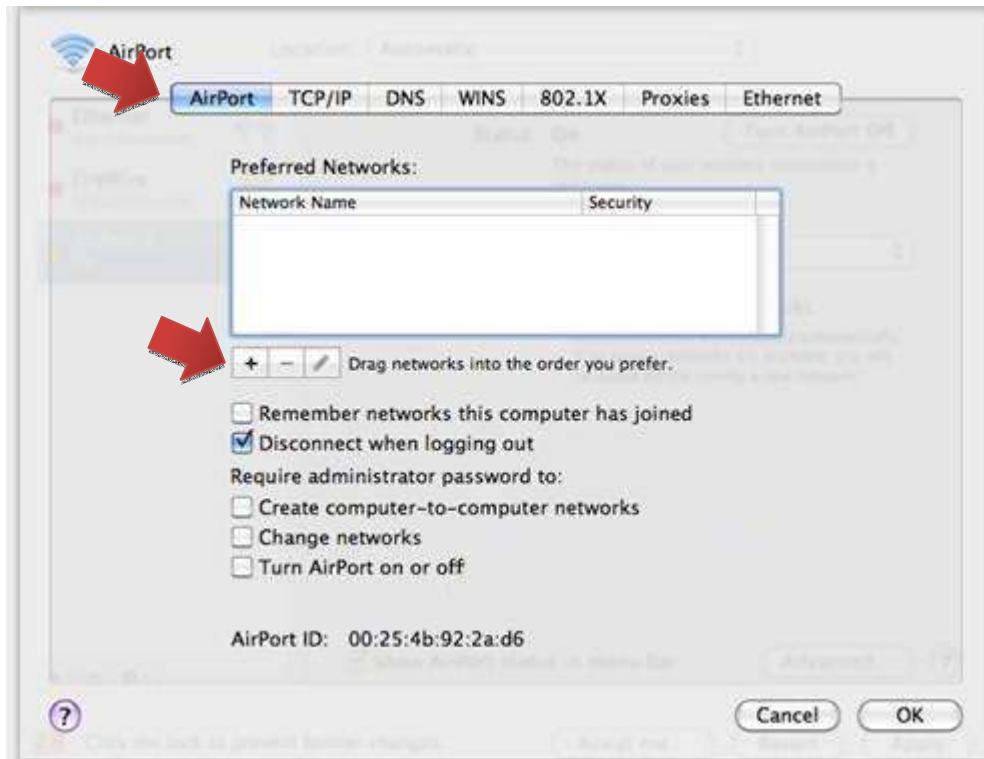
AirPort

AirPort | TCP/IP | DNS | WINS | 802.1X | Proxies | Ethernet

Preferred Networks:

| Network Name | Security |
|---|---|
| | |

+ − Drag networks into the order you prefer.

Remember networks this computer has joined
Disconnect when logging out
Require administrator password to:
Create computer-to-computer networks
Change networks
Turn AirPort on or off

AirPort ID: 00:25:4b:92:2a:d6

?

Cancel OK